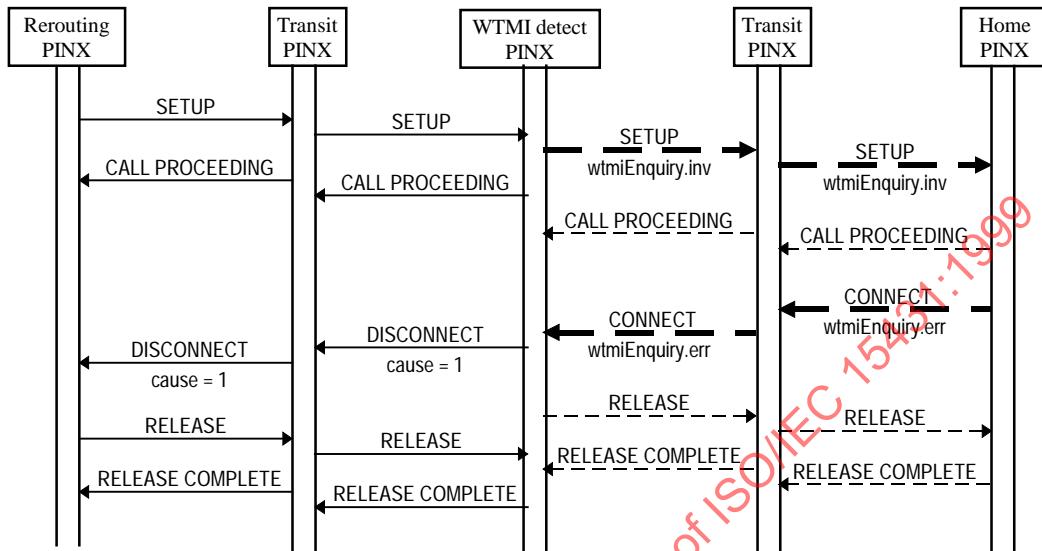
Rerouting PINX

Transit PINX

WTMI detect PINX

Transit PINX

Home PINX

SETUP

SETUP

SETUP
wtmiEnquiry.inv

SETUP
wtmiEnquiry.inv

CALL PROCEEDING

CALL PROCEEDING

CALL PROCEEDING

CALL PROCEEDING

CONNECT
wtmiEnquiry.err

DISCONNECT
cause = 1

CONNECT
wtmiEnquiry.err

DISCONNECT
cause = 1

RELEASE

RELEASE

RELEASE

RELEASE

RELEASE COMPLETE

RELEASE COMPLETE

RELEASE COMPLETE

RELEASE COMPLETE

of ISO/IEC 15431:1999